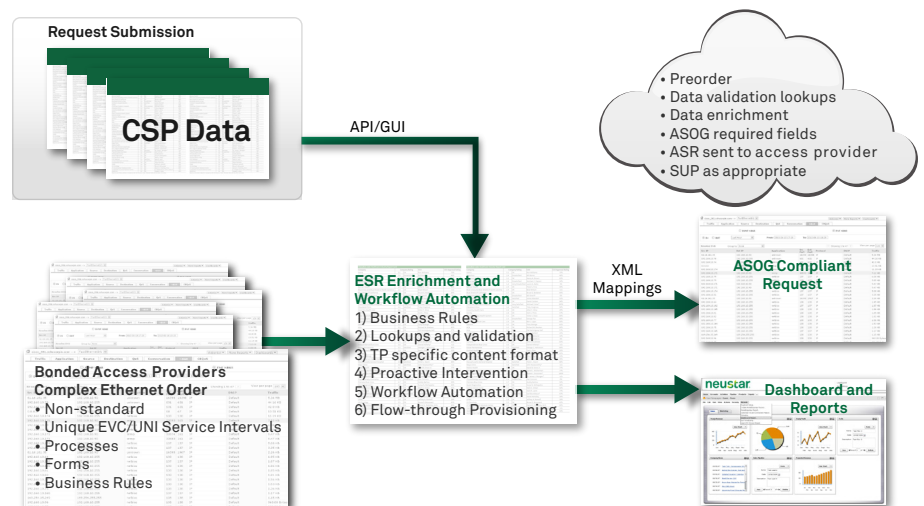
Request Submission

CSP Data

API/GUI

• Preorder
• Data validation lookups
• Data enrichment
• ASOG required fields
• ASR sent to access provider
• SUP as appropriate

ASOG Compliant Request

XML Mappings

ESR Enrichment and Workflow Automation
1) Business Rules
2) Lookups and validation
3) TP specific content format
4) Proactive Intervention
5) Workflow Automation
6) Flow-through Provisioning

Bonded Access Providers Complex Ethernet Order
• Non-standard
• Unique EVC/UNI Service Intervals
• Processes
• Forms
• Business Rules

neustar

Dashboard and Reports